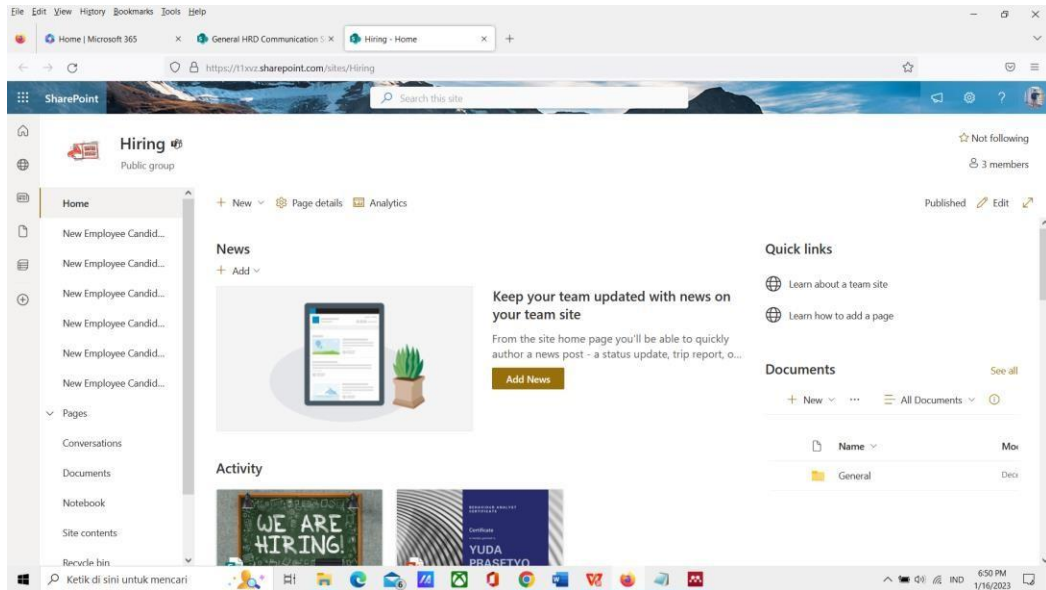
File Edit View History Bookmarks Tools Help

Home | Microsoft 365 ×
General HRD Communication S ×
Hiring - Home ×
+

https://t1xvz.sharepoint.com/sites/Hiring

SharePoint
Search this site

Hiring
Public group

Not following
3 members

Home
New Employee Candid...
New Employee Candid...
New Employee Candid...
New Employee Candid...
New Employee Candid...
New Employee Candid...
Pages
Conversations
Documents
Notebook
Site contents
Recycle bin

+ New
Page details
Analytics

Published
Edit

News
+ Add

Keep your team updated with news on your team site

From the site home page you'll be able to quickly author a news post - a status update, trip report, o...

Add News

Activity

WE ARE HIRING!

Certificate
YUDA PRASETYO

Quick links
Learn about a team site
Learn how to add a page

Documents
See all
+ New
All Documents
Name
Mo
General
Dece

Ketik di sini untuk mencari
IND
6:50 PM
1/16/2023